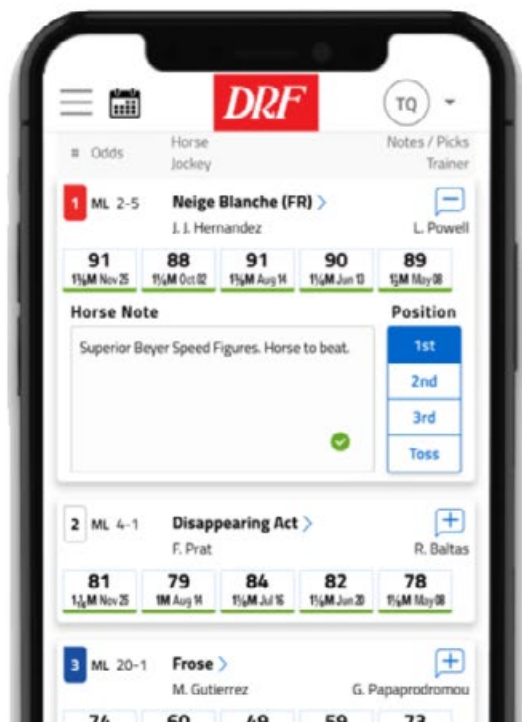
DRF

TQ

# Odds

Horse
Jockey

Notes / Picks
Trainer

1 ML 2-5 Neige Blanche (FR) >
J. J. Hernandez
L. Powell

| 91 | 88 | 91 | 90 | 89 |
|---|---|---|---|---|
| 1⅛M Nov 25 | 1⅛M Oct 02 | 1⅛M Aug 14 | 1⅛M Jun 13 | 1⅛M May 08 |

Horse Note

Superior Beyer Speed Figures. Horse to beat.

Position

1st
2nd
3rd
Toss

2 ML 4-1 Disappearing Act >
F. Prat
R. Baltas

| 81 | 79 | 84 | 82 | 78 |
|---|---|---|---|---|
| 1⅛M Nov 25 | 1M Aug 14 | 1⅛M Jul 16 | 1⅛M Jun 20 | 1⅛M May 08 |

3 ML 20-1 Frose >
M. Gutierrez
G. Papaprodromou

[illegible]